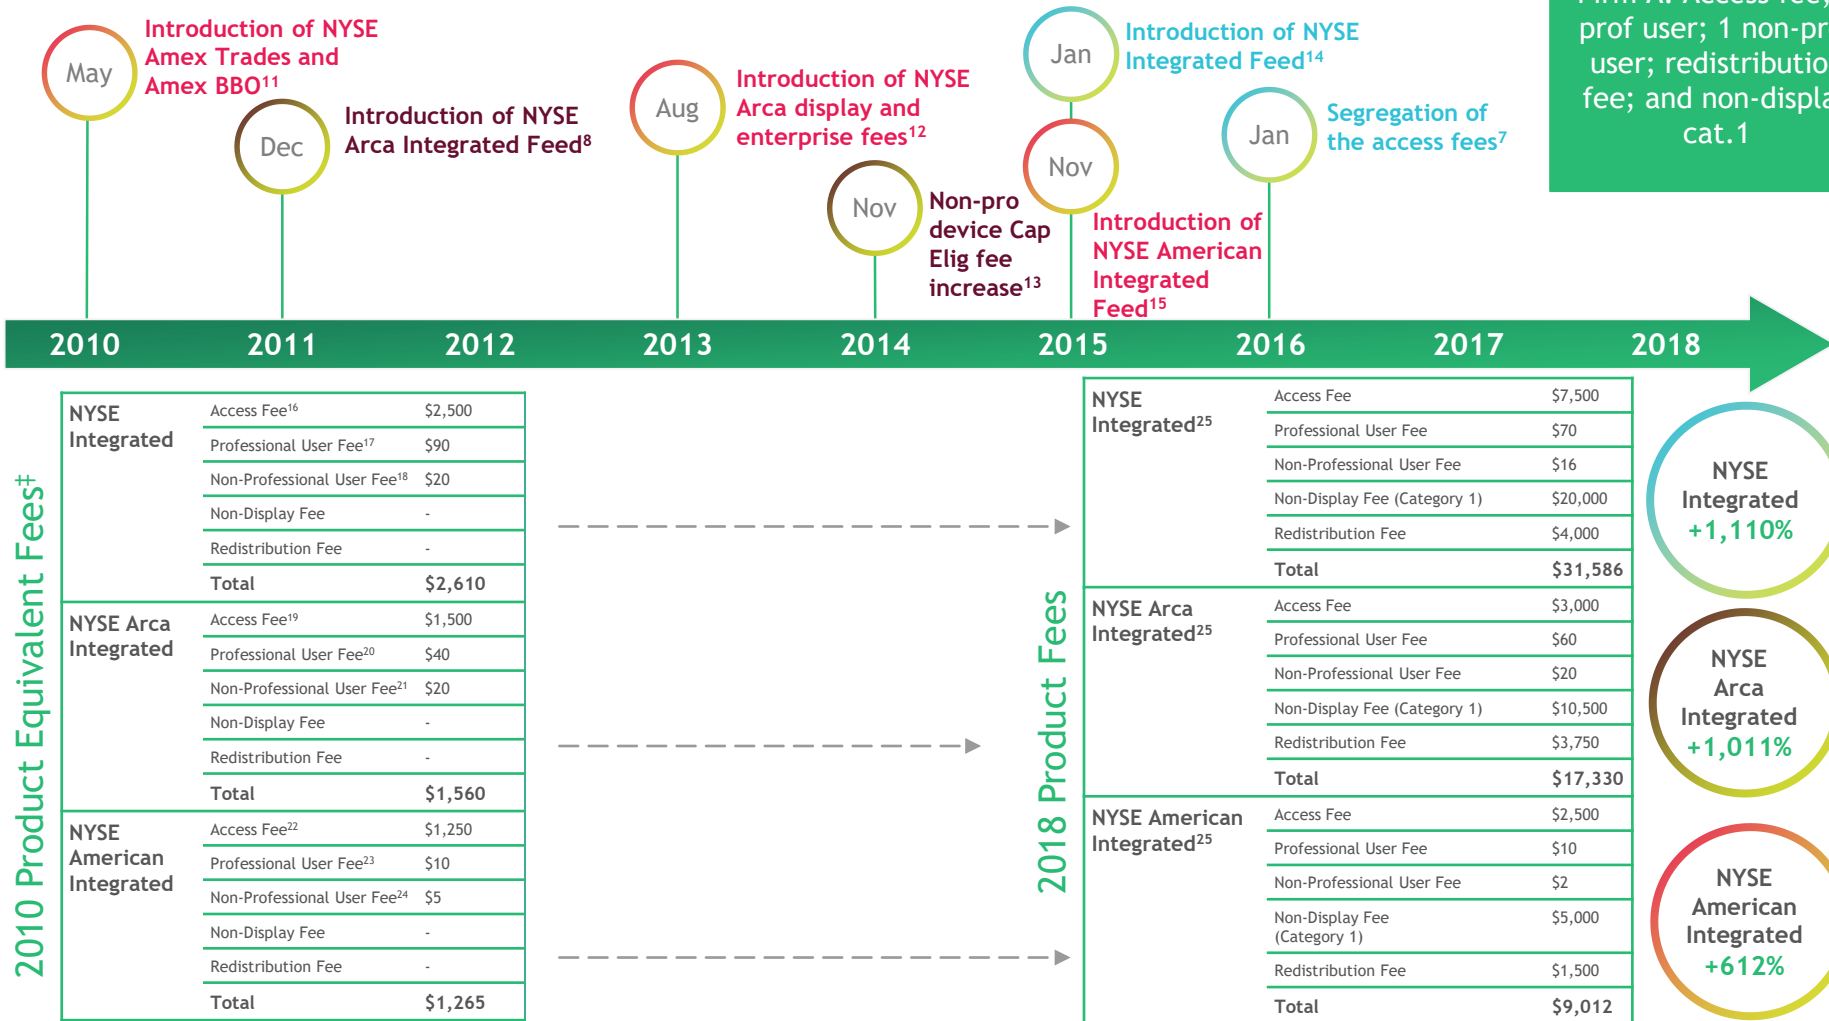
May
Introduction of NYSE Amex Trades and Amex BBO$^{11}$

Dec
Introduction of NYSE Arca Integrated Feed$^{8}$

Aug
Introduction of NYSE Arca display and enterprise fees$^{12}$

Nov
Non-pro device Cap Elig fee increase$^{13}$

Jan
Introduction of NYSE Integrated Feed$^{14}$

Nov
Introduction of NYSE American Integrated Feed$^{15}$

Jan
Segregation of the access fees$^{7}$

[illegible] prof user; 1 non-pr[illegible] user; redistributio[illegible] fee; and non-displa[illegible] cat.1

2010 2011 2012 2013 2014 2015 2016 2017 2018

2010 Product Equivalent Fees‡

| | | |
|---|---|---|
| NYSE Integrated | Access Fee$^{16}$ | $2,500 |
| | Professional User Fee$^{17}$ | $90 |
| | Non-Professional User Fee$^{18}$ | $20 |
| | Non-Display Fee | - |
| | Redistribution Fee | - |
| | Total | $2,610 |
| NYSE Arca Integrated | Access Fee$^{19}$ | $1,500 |
| | Professional User Fee$^{20}$ | $40 |
| | Non-Professional User Fee$^{21}$ | $20 |
| | Non-Display Fee | - |
| | Redistribution Fee | - |
| | Total | $1,560 |
| NYSE American Integrated | Access Fee$^{22}$ | $1,250 |
| | Professional User Fee$^{23}$ | $10 |
| | Non-Professional User Fee$^{24}$ | $5 |
| | Non-Display Fee | - |
| | Redistribution Fee | - |
| | Total | $1,265 |

2018 Product Fees

| | | |
|---|---|---|
| NYSE Integrated$^{25}$ | Access Fee | $7,500 |
| | Professional User Fee | $70 |
| | Non-Professional User Fee | $16 |
| | Non-Display Fee (Category 1) | $20,000 |
| | Redistribution Fee | $4,000 |
| | Total | $31,586 |
| NYSE Arca Integrated$^{25}$ | Access Fee | $3,000 |
| | Professional User Fee | $60 |
| | Non-Professional User Fee | $20 |
| | Non-Display Fee (Category 1) | $10,500 |
| | Redistribution Fee | $3,750 |
| | Total | $17,330 |
| NYSE American Integrated$^{25}$ | Access Fee | $2,500 |
| | Professional User Fee | $10 |
| | Non-Professional User Fee | $2 |
| | Non-Display Fee (Category 1) | $5,000 |
| | Redistribution Fee | $1,500 |
| | Total | $9,012 |

NYSE Integrated +1,110%

NYSE Arca Integrated +1,011%

NYSE American Integrated +612%